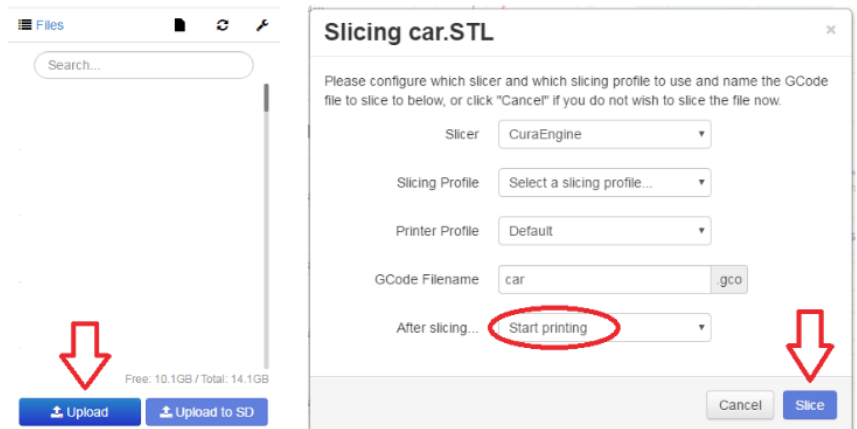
Files

Search...

Free: 10.1GB / Total: 14.1GB

Upload
Upload to SD

Slicing car.STL
×

Please configure which slicer and which slicing profile to use and name the GCode file to slice to below, or click "Cancel" if you do not wish to slice the file now.

Slicer CuraEngine

Slicing Profile Select a slicing profile...

Printer Profile Default

GCode Filename car .gco

After slicing... Start printing

Cancel
Slice